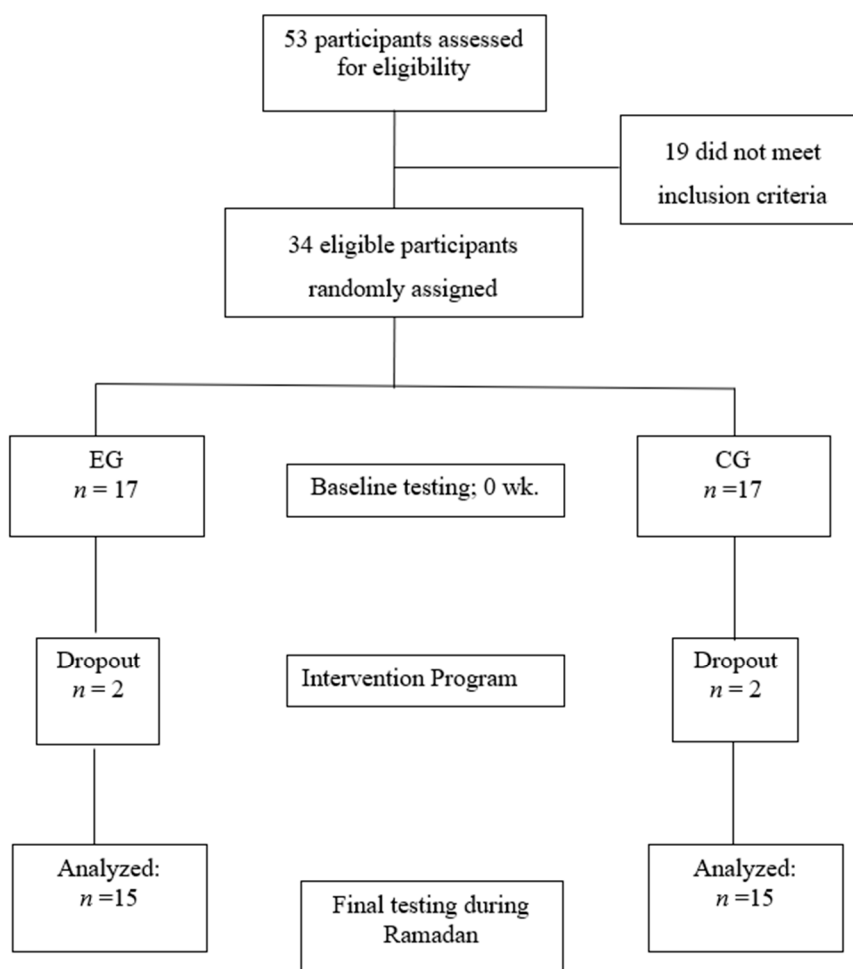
53 participants assessed for eligibility

19 did not meet inclusion criteria

34 eligible participants randomly assigned

EG
$n = 17$

Baseline testing; 0 wk.

CG
$n = 17$

Dropout
$n = 2$

Intervention Program

Dropout
$n = 2$

Analyzed:
$n = 15$

Final testing during Ramadan

Analyzed:
$n = 15$